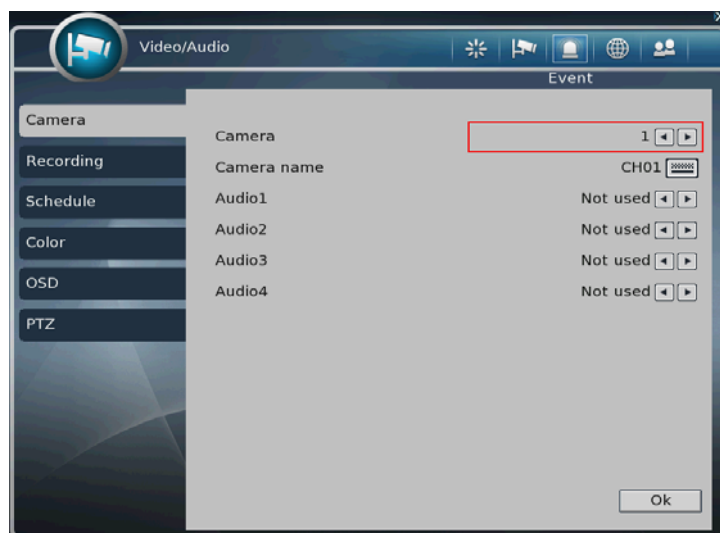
Video/Audio

Event

Camera
Recording
Schedule
Color
OSD
PTZ

| | |
|---|---|
| Camera | 1 |
| Camera name | CH01 |
| Audio1 | Not used |
| Audio2 | Not used |
| Audio3 | Not used |
| Audio4 | Not used |

Ok